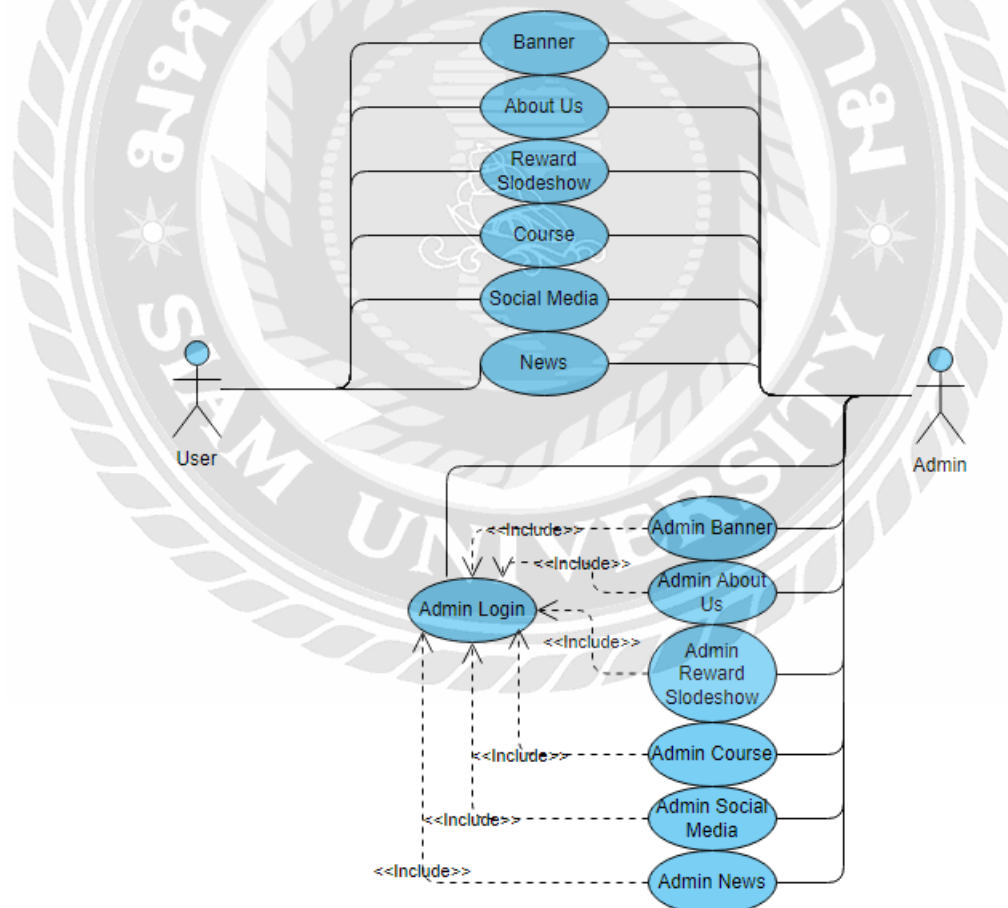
Banner

About Us

Reward Slodeshow

Course

Social Media

News

User

Admin

<<Include>>

Admin Banner

<<Include>>

Admin About Us

Admin Login

<<Include>>

Admin Reward Slodeshow

<<Include>>

Admin Course

Admin Social Media

<<Include>>

<<Include>>

Admin News